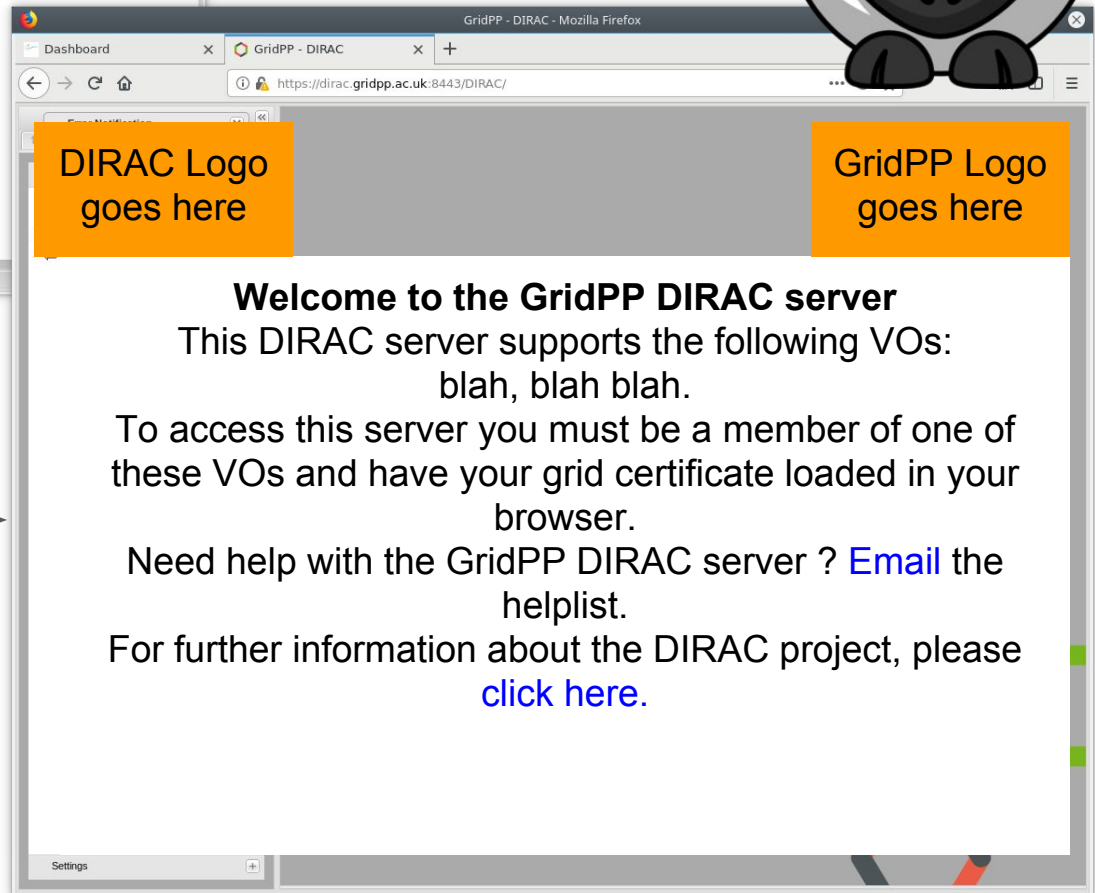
GridPP - DIRAC - Mozilla Firefox

Dashboard ×
GridPP - DIRAC ×
+

https://dirac.gridpp.ac.uk:8443/DIRAC/

Error Notification

DIRAC Logo goes here

GridPP Logo goes here

Welcome to the GridPP DIRAC server
This DIRAC server supports the following VOs:
blah, blah blah.
To access this server you must be a member of one of these VOs and have your grid certificate loaded in your browser.
Need help with the GridPP DIRAC server ? Email the helplist.
For further information about the DIRAC project, please click here.

Settings